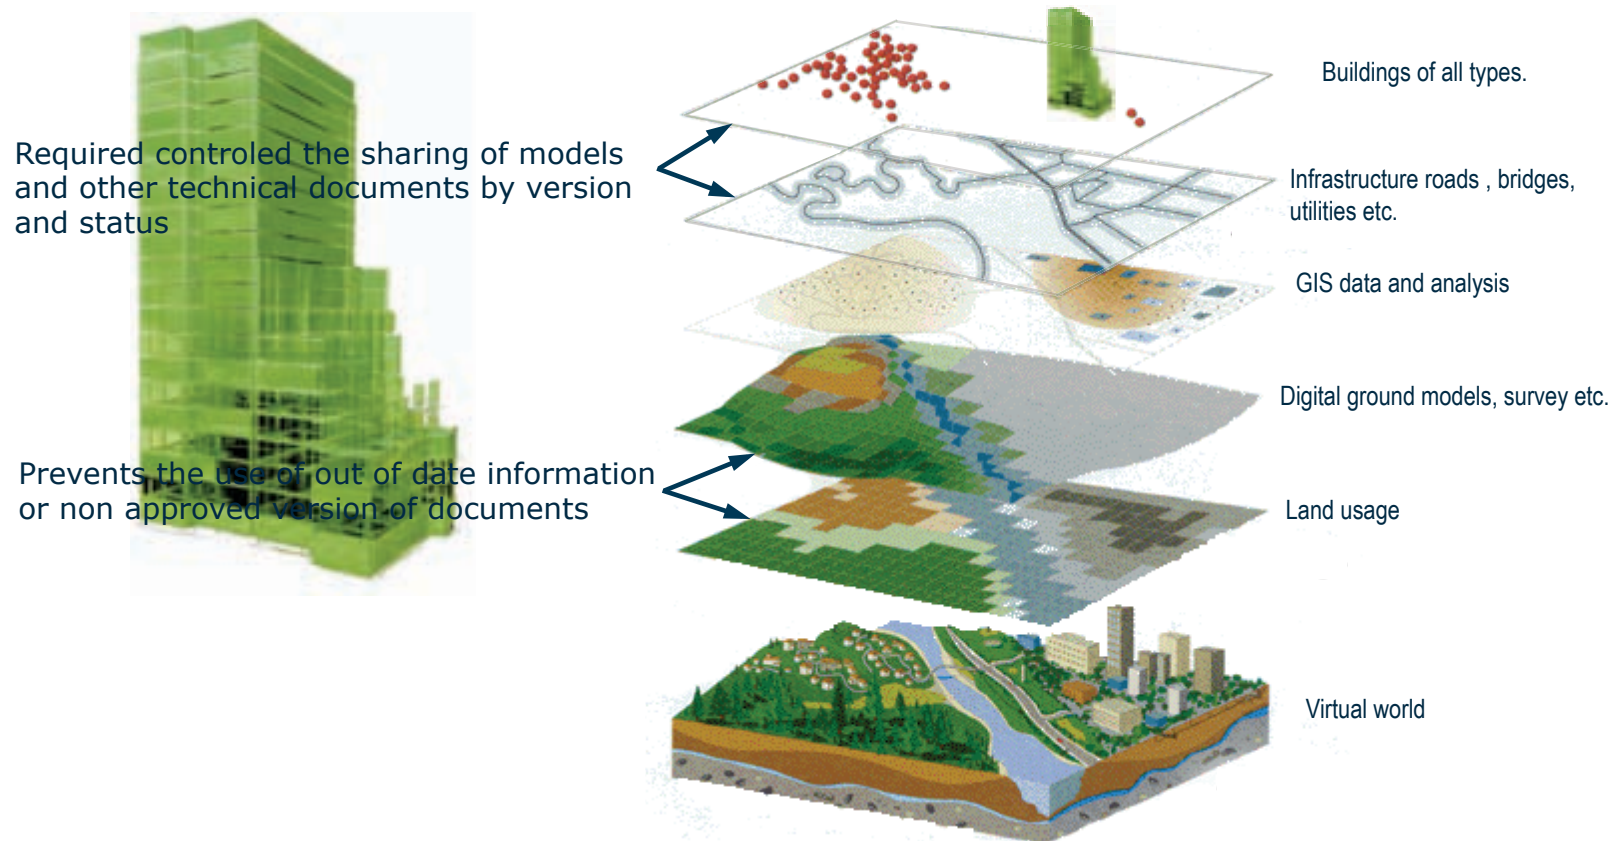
Required controled the sharing of models and other technical documents by version and status

Prevents the use of out of date information or non approved version of documents

Buildings of all types.

Infrastructure roads , bridges, utilities etc.

GIS data and analysis

Digital ground models, survey etc.

Land usage

Virtual world